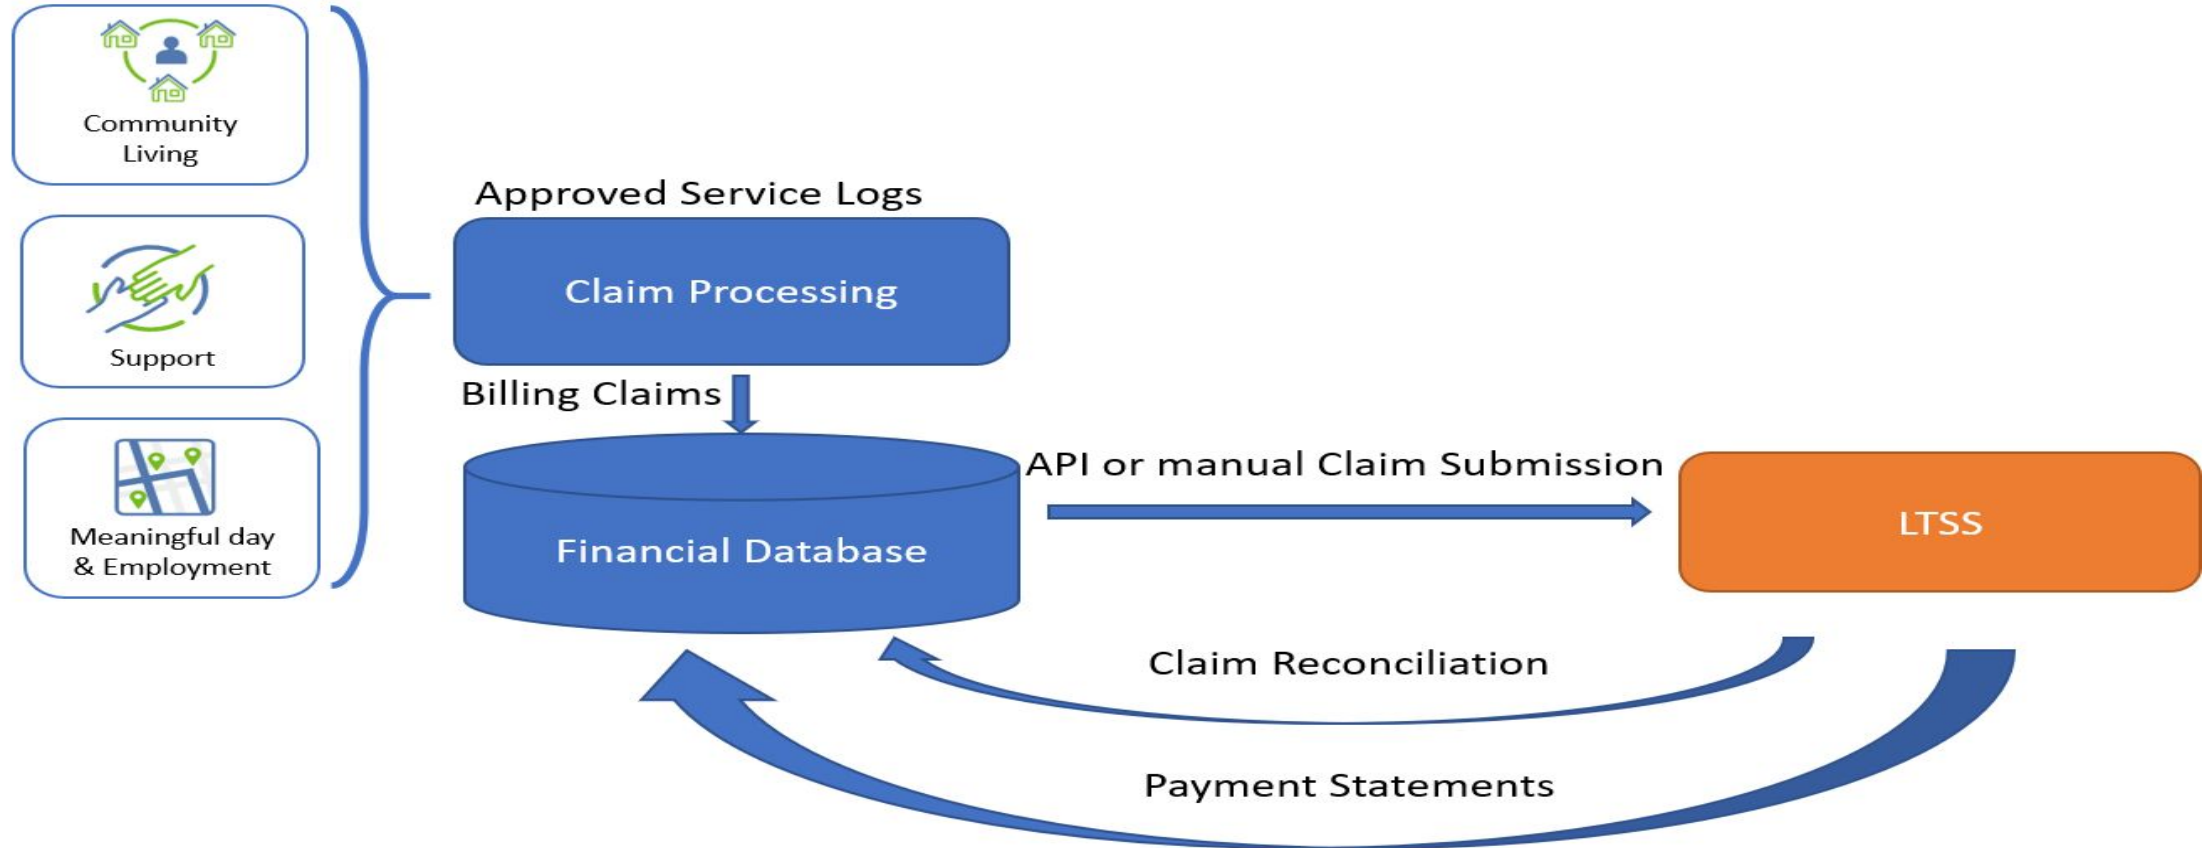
Community Living

Support

Meaningful day & Employment

Approved Service Logs

Claim Processing

Billing Claims

Financial Database

API or manual Claim Submission

LTSS

Claim Reconciliation

Payment Statements